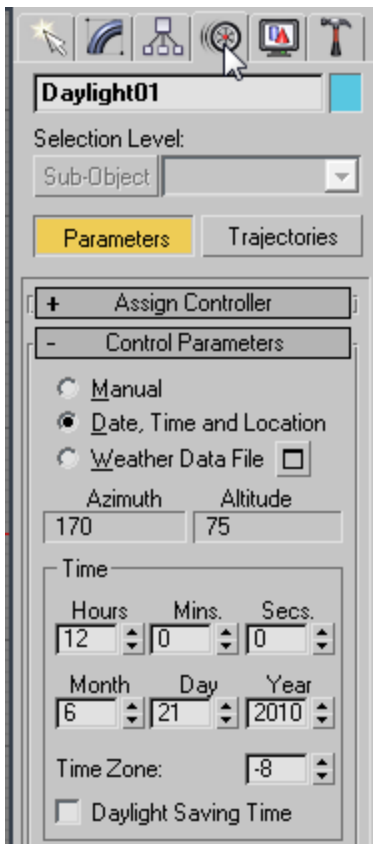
Daylight01

Selection Level:

Sub-Object

Parameters

Trajectories

+ Assign Controller

- Control Parameters

Manual

Date, Time and Location

Weather Data File

Azimuth

Altitude

170

75

Time

Hours

Mins.

Secs.

12

0

0

Month

Day

Year

6

21

2010

Time Zone:

-8

Daylight Saving Time